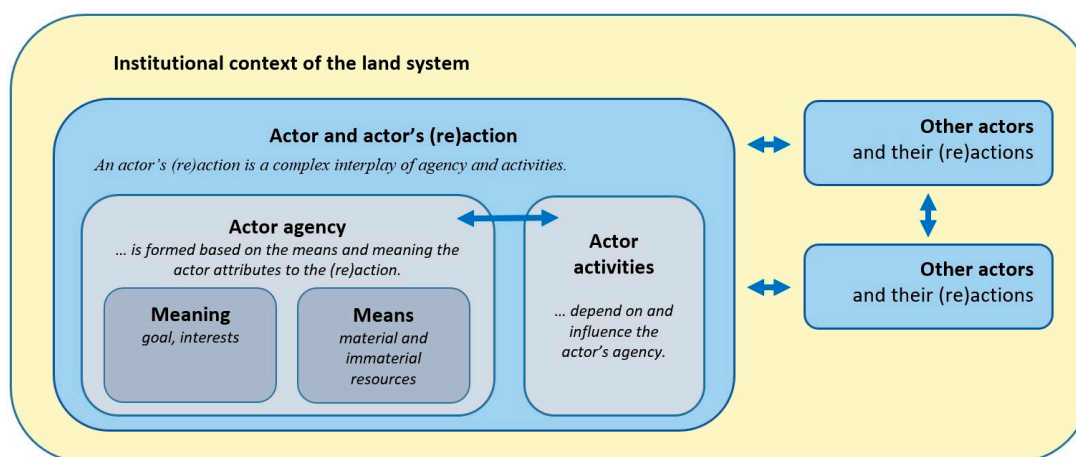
Institutional context of the land system

Actor and actor's (re)action

An actor's (re)action is a complex interplay of agency and activities.

Actor agency

... is formed based on the means and meaning the actor attributes to the (re)action.

Meaning

goal, interests

Means

material and immaterial resources

Actor activities

... depend on and influence the actor's agency.

Other actors and their (re)actions

Other actors and their (re)actions